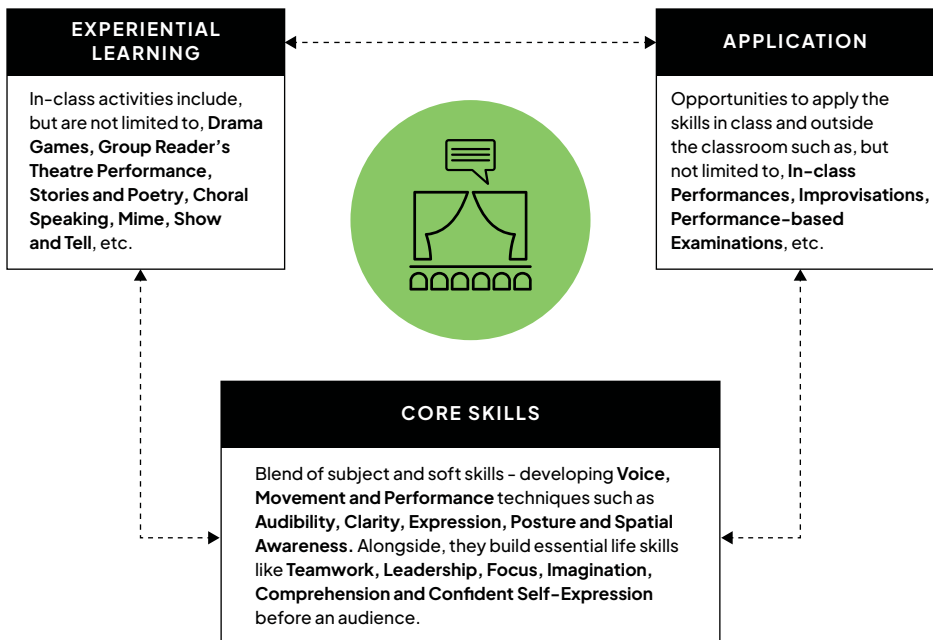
EXPERIENTIAL LEARNING

In-class activities include, but are not limited to, **Drama Games, Group Reader's Theatre Performance, Stories and Poetry, Choral Speaking, Mime, Show and Tell**, etc.

APPLICATION

Opportunities to apply the skills in class and outside the classroom such as, but not limited to, **In-class Performances, Improvisations, Performance-based Examinations**, etc.

CORE SKILLS

Blend of subject and soft skills - developing **Voice, Movement and Performance** techniques such as **Audibility, Clarity, Expression, Posture and Spatial Awareness.** Alongside, they build essential life skills like **Teamwork, Leadership, Focus, Imagination, Comprehension and Confident Self-Expression** before an audience.